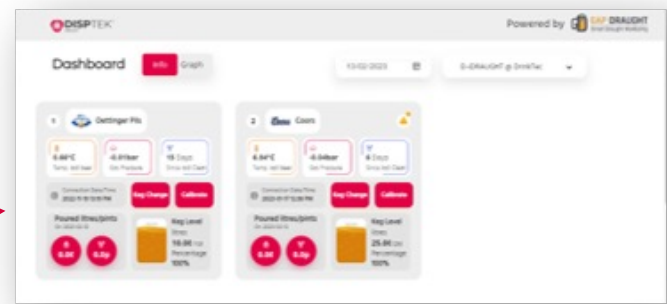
DISPTEK

Powered by EAP DRAUGHT

Dashboard

Info Graph

13/02/2023

E-DRAUGHT @ DrinkTec

1 Oettinger Pils

6.60°C Temp. last tap

-0.01bar Gas Pressure

15 Days Since last Clean

Connection Date/Time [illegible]

Keg Change

Calibrate

Poured litres/pints

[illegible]

0.0l

0.0p

Keg Level

litres

10.00 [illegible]

Percentage

100%

2 Coors

6.54°C Temp. last tap

-0.04bar Gas Pressure

0 Days Since last Clean

Connection Date/Time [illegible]

Keg Change

Calibrate

Poured litres/pints

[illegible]

0.0l

0.0p

Keg Level

litres

25.00 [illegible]

Percentage

100%